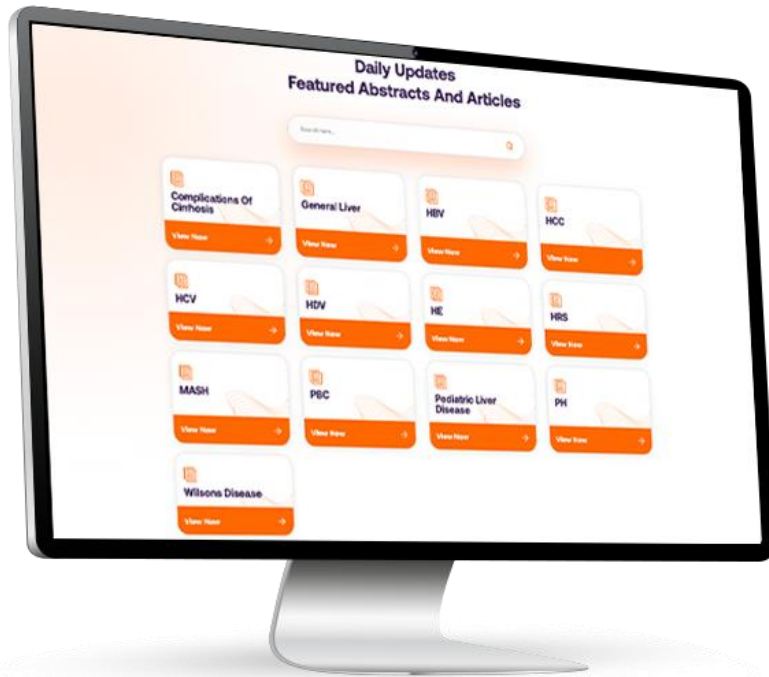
Daily Updates
Featured Abstracts And Articles

Search here...

Complications Of Cirrhosis
View Now

General Liver
View Now

HBV
View Now

HCC
View Now

HCV
View Now

HDV
View Now

HE
View Now

HRS
View Now

MASH
View Now

PBC
View Now

Pediatric Liver Disease
View Now

PH
View Now

Wilsons Disease
View Now